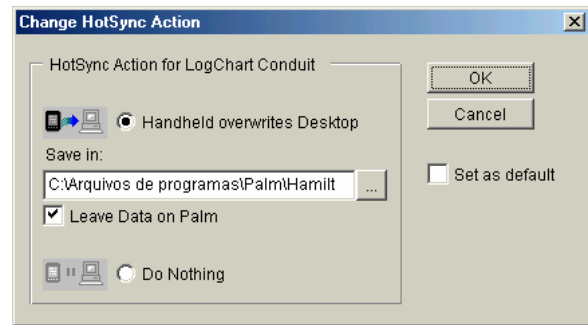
Change HotSync Action

HotSync Action for LogChart Conduit

Handheld overwrites Desktop

Save in:

C:\Arquivos de programas\Palm\Hamilt

...

Leave Data on Palm

Do Nothing

OK

Cancel

Set as default